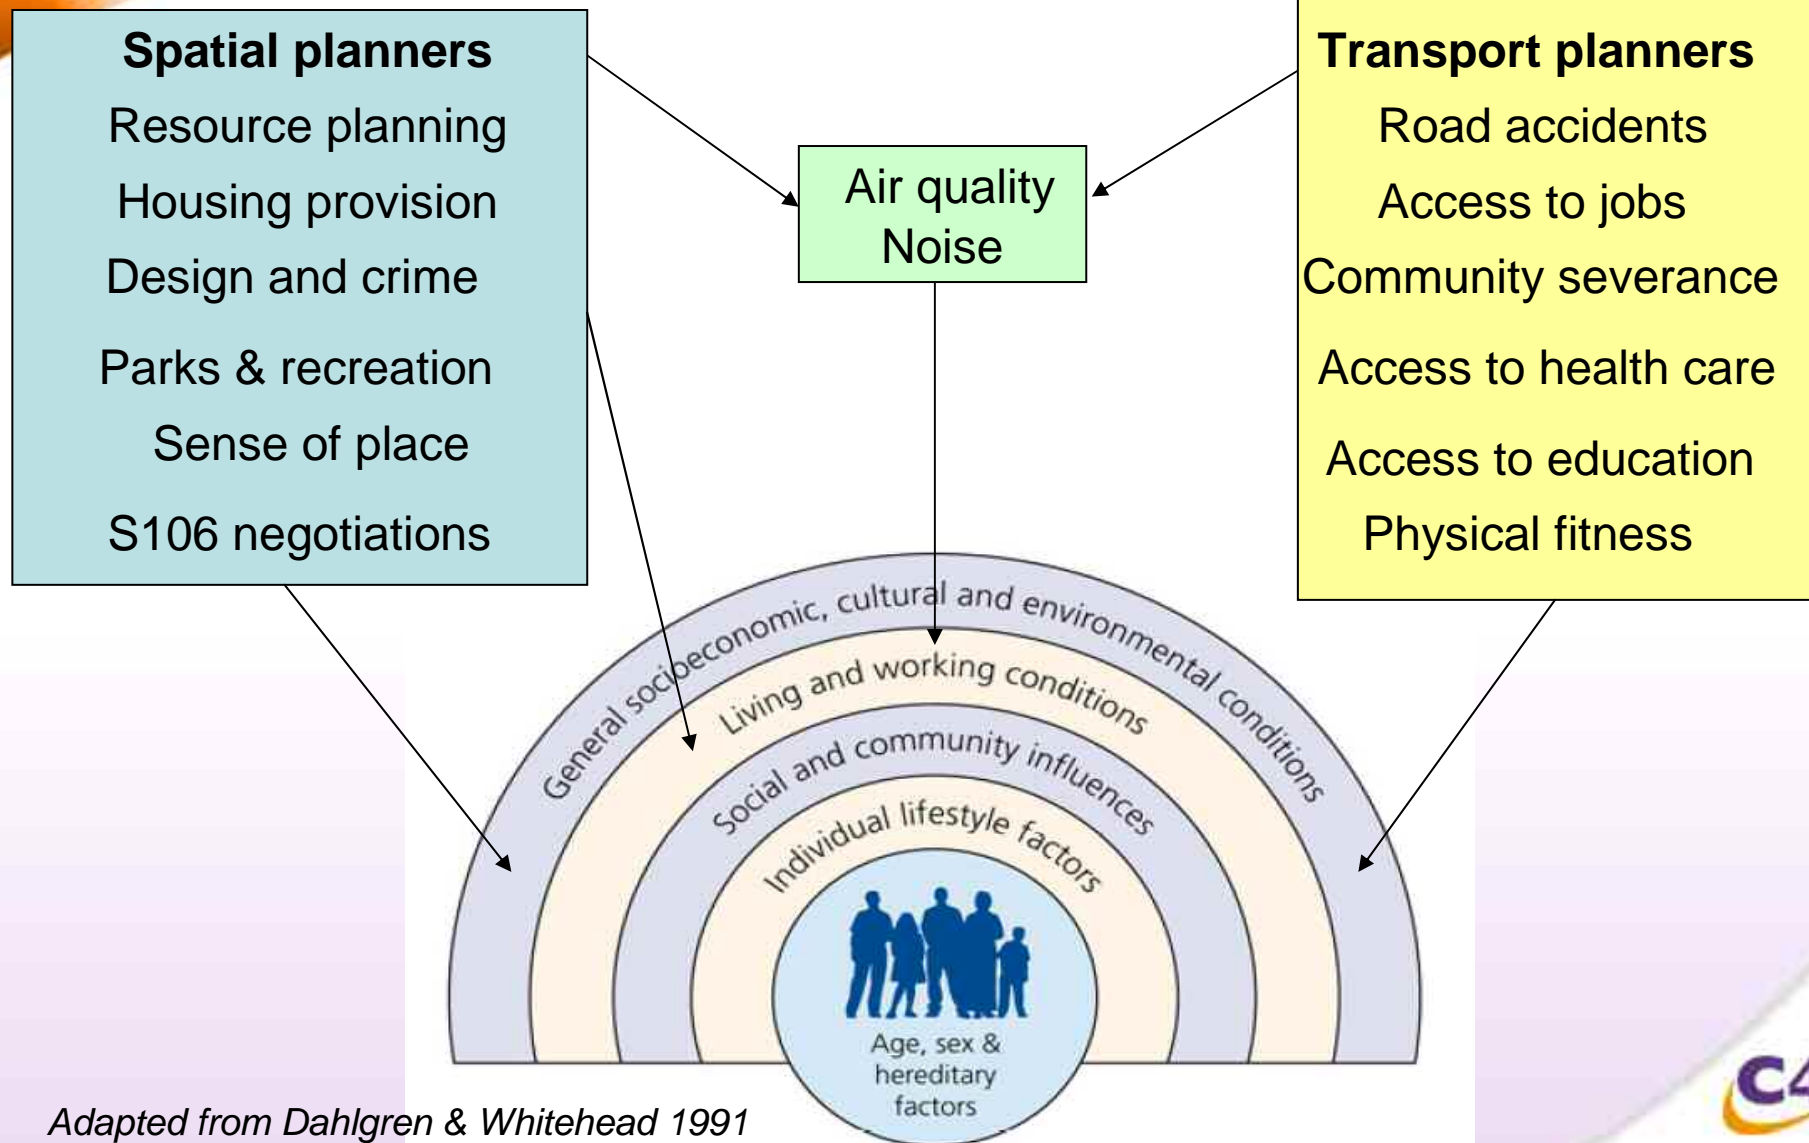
Spatial planners
Resource planning
Housing provision
Design and crime
Parks & recreation
Sense of place
S106 negotiations

Air quality
Noise

Transport planners
Road accidents
Access to jobs
Community severance
Access to health care
Access to education
Physical fitness

General socioeconomic, cultural and environmental conditions
Living and working conditions
Social and community influences
Individual lifestyle factors
Age, sex & hereditary factors

Adapted from Dahlgren & Whitehead 1991

C4